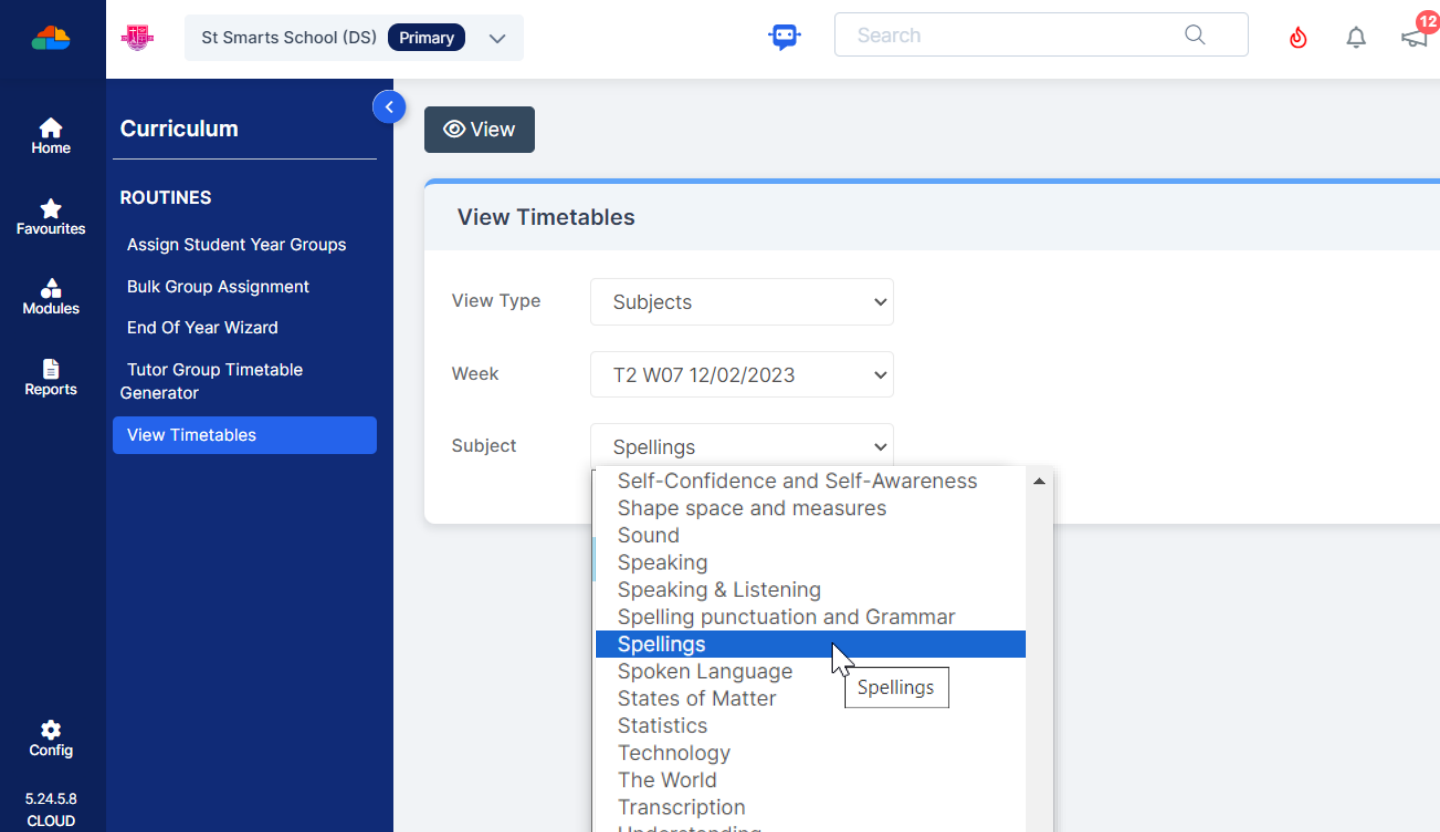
St Smarts School (DS) Primary

Search

12

Home

Favourites

Modules

Reports

Config

5.24.5.8
CLOUD

Curriculum

ROUTINES

Assign Student Year Groups

Bulk Group Assignment

End Of Year Wizard

Tutor Group Timetable Generator

View Timetables

View

View Timetables

View Type Subjects

Week T2 W07 12/02/2023

Subject Spellings

Self-Confidence and Self-Awareness
Shape space and measures
Sound
Speaking
Speaking & Listening
Spelling punctuation and Grammar
Spellings
Spoken Language
States of Matter
Statistics
Technology
The World
Transcription
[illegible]

Spellings